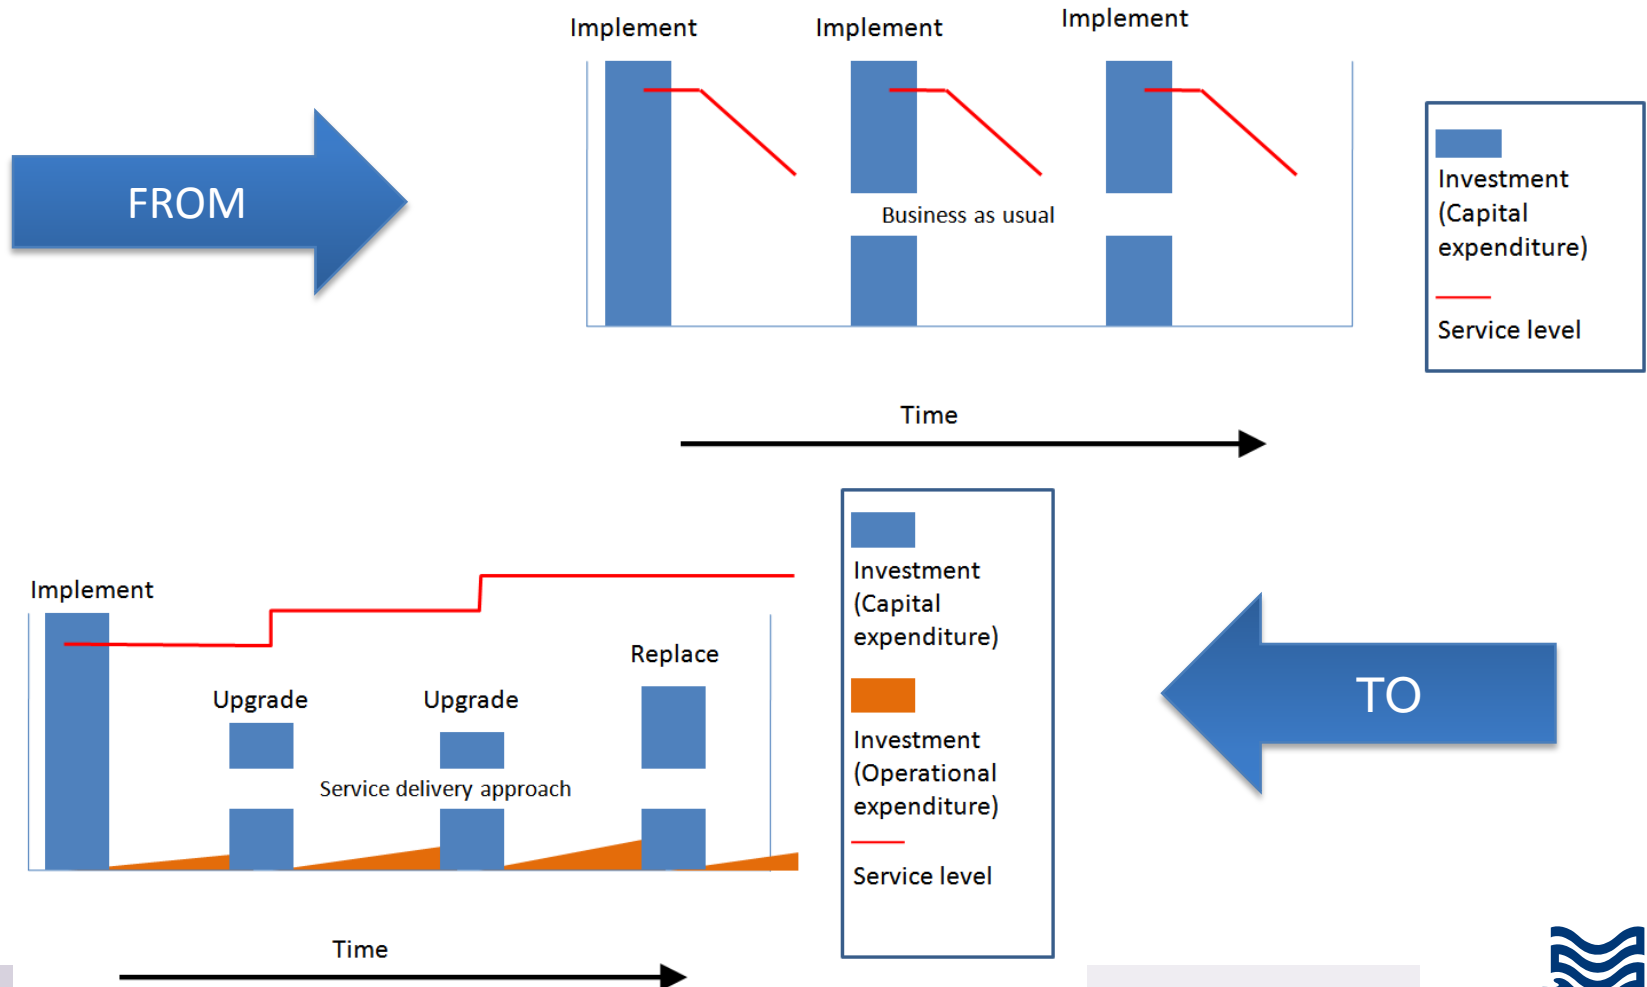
FROM

Implement

Implement

Implement

Business as usual

Investment (Capital expenditure)

Service level

Time

Implement

Upgrade

Upgrade

Replace

Service delivery approach

Time

Investment (Capital expenditure)

Investment (Operational expenditure)

Service level

TO